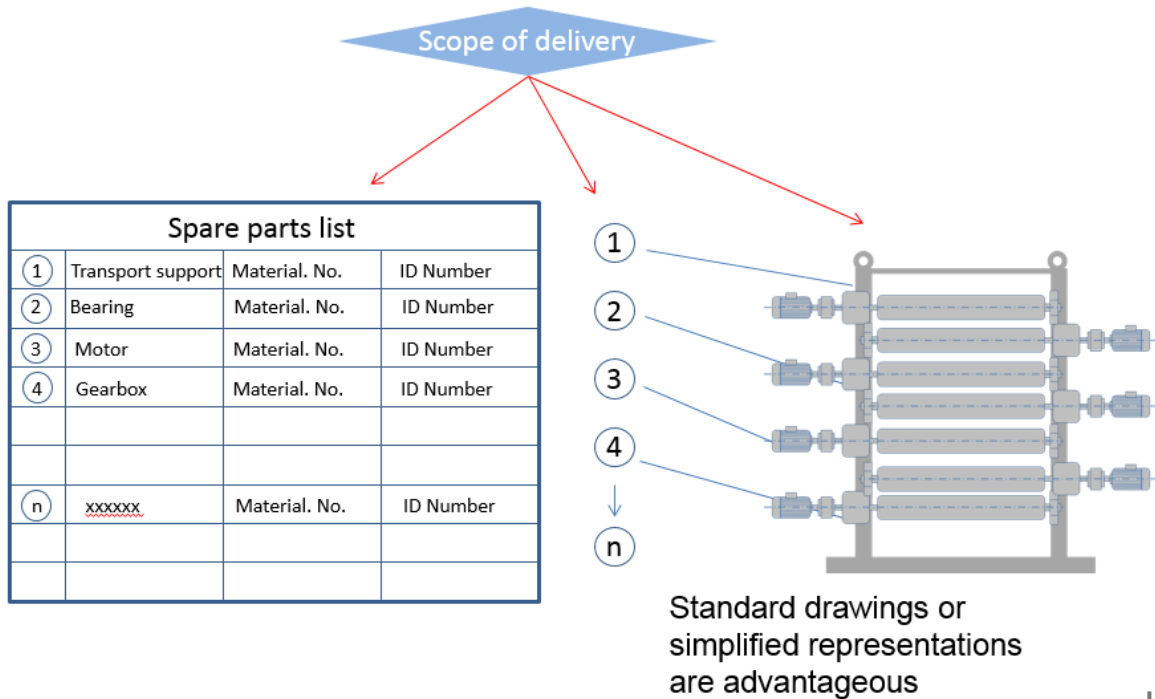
Scope of delivery

Spare parts list

| | | | |
|---|---|---|---|
| 1 | Transport support | Material. No. | ID Number |
| 2 | Bearing | Material. No. | ID Number |
| 3 | Motor | Material. No. | ID Number |
| 4 | Gearbox | Material. No. | ID Number |
| | | | |
| | | | |
| n | xxxxxx | Material. No. | ID Number |
| | | | |
| | | | |

1
2
3
4
n

Standard drawings or simplified representations are advantageous